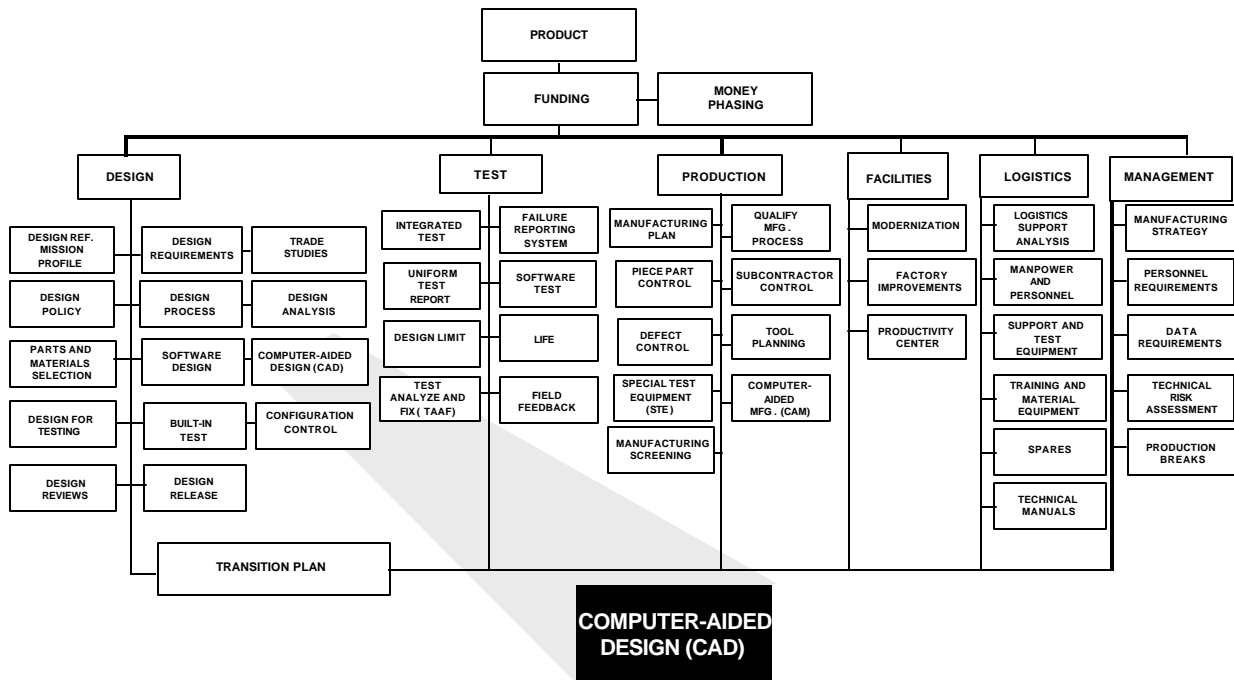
PRODUCT

FUNDING

MONEY PHASING

DESIGN

TEST

PRODUCTION

FACILITIES

LOGISTICS

MANAGEMENT

DESIGN REF. MISSION PROFILE

DESIGN REQUIREMENTS

TRADE STUDIES

DESIGN POLICY

DESIGN PROCESS

DESIGN ANALYSIS

PARTS AND MATERIALS SELECTION

SOFTWARE DESIGN

COMPUTER-AIDED DESIGN (CAD)

DESIGN FOR TESTING

BUILT-IN TEST

CONFIGURATION CONTROL

DESIGN REVIEWS

DESIGN RELEASE

INTEGRATED TEST

FAILURE REPORTING SYSTEM

UNIFORM TEST REPORT

SOFTWARE TEST

DESIGN LIMIT

LIFE

TEST ANALYZE AND FIX ( TAAF)

FIELD FEEDBACK

MANUFACTURING PLAN

QUALIFY MFG . PROCESS

PIECE PART CONTROL

SUBCONTRACTOR CONTROL

DEFECT CONTROL

TOOL PLANNING

SPECIAL TEST EQUIPMENT (STE )

COMPUTER-AIDED MFG . (CAM)

MANUFACTURING SCREENING

MODERNIZATION

FACTORY IMPROVEMENTS

PRODUCTIVITY CENTER

LOGISTICS SUPPORT ANALYSIS

MANPOWER AND PERSONNEL

SUPPORT AND TEST EQUIPMENT

TRAINING AND MATERIAL EQUIPMENT

SPARES

TECHNICAL MANUALS

MANUFACTURING STRATEGY

PERSONNEL REQUIREMENTS

DATA REQUIREMENTS

TECHNICAL RISK ASSESSMENT

PRODUCTION BREAKS

TRANSITION PLAN

COMPUTER-AIDED DESIGN (CAD)